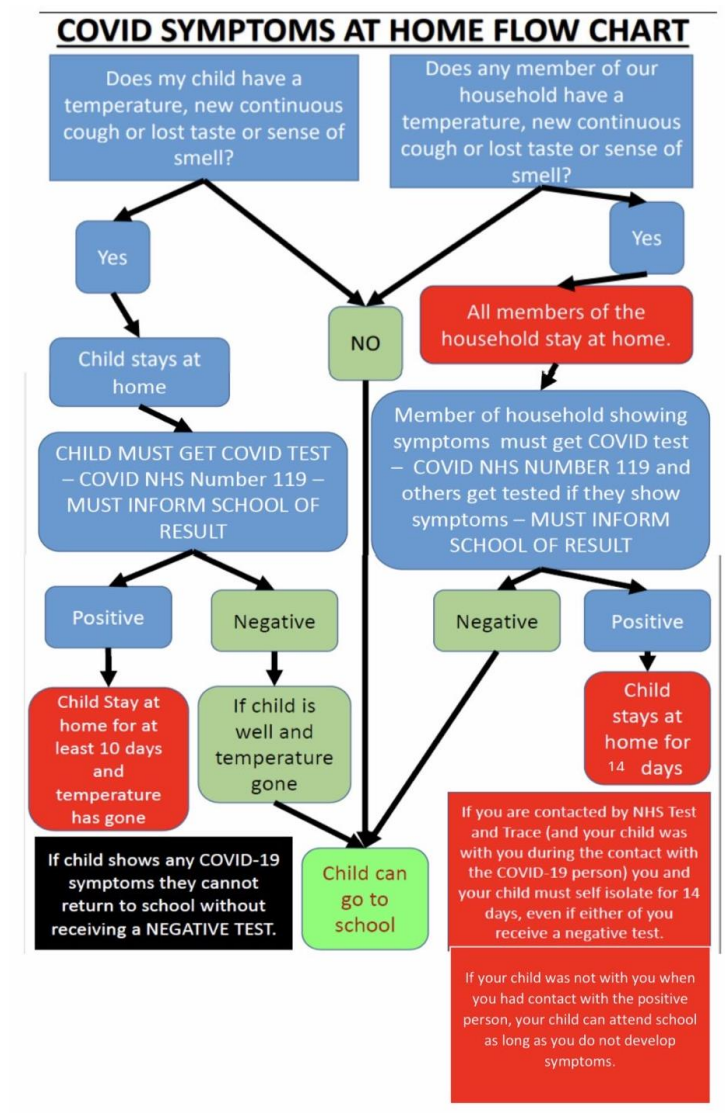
COVID SYMPTOMS AT HOME FLOW CHART

Does my child have a temperature, new continuous cough or lost taste or sense of smell?

Does any member of our household have a temperature, new continuous cough or lost taste or sense of smell?

Yes

Yes

NO

All members of the household stay at home.

Child stays at home

Member of household showing symptoms must get COVID test – COVID NHS NUMBER 119 and others get tested if they show symptoms – MUST INFORM SCHOOL OF RESULT

CHILD MUST GET COVID TEST – COVID NHS Number 119 – MUST INFORM SCHOOL OF RESULT

Positive

Negative

Negative

Positive

Child Stay at home for at least 10 days and temperature has gone

If child is well and temperature gone

Child stays at home for 14 days

If child shows any COVID-19 symptoms they cannot return to school without receiving a NEGATIVE TEST.

Child can go to school

If you are contacted by NHS Test and Trace (and your child was with you during the contact with the COVID-19 person) you and your child must self isolate for 14 days, even if either of you receive a negative test.

If your child was not with you when you had contact with the positive person, your child can attend school as long as you do not develop symptoms.